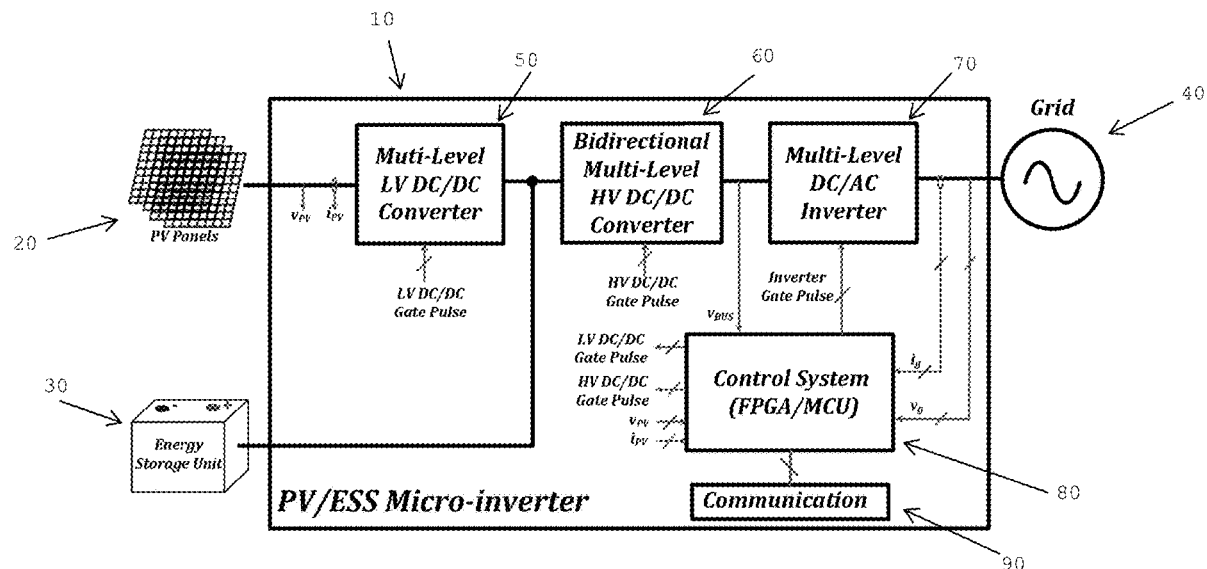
10

50

60

70

40

Grid

20

PV Panels

$v_{PV}$ $i_{PV}$

Muti-Level LV DC/DC Converter

Bidirectional Multi-Level HV DC/DC Converter

Multi-Level DC/AC Inverter

LV DC/DC Gate Pulse

HV DC/DC Gate Pulse

$v_{BUS}$

Inverter Gate Pulse

LV DC/DC Gate Pulse

HV DC/DC Gate Pulse

$v_{PV}$

$i_{PV}$

Control System (FPGA/MCU)

$i_g$

$v_g$

30

Energy Storage Unit

PV/ESS Micro-inverter

Communication

80

90